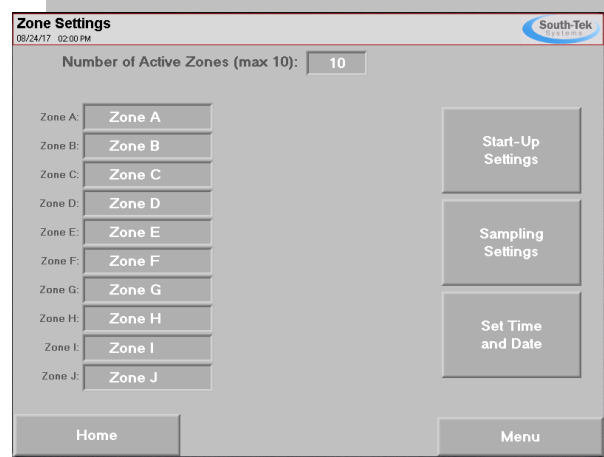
Zone Settings
08/24/17 02:00 PM

South-Tek Systems

Number of Active Zones (max 10): 10

Zone A: Zone A
Zone B: Zone B
Zone C: Zone C
Zone D: Zone D
Zone E: Zone E
Zone F: Zone F
Zone G: Zone G
Zone H: Zone H
Zone I: Zone I
Zone J: Zone J

Start-Up Settings

Sampling Settings

Set Time and Date

Home

Menu